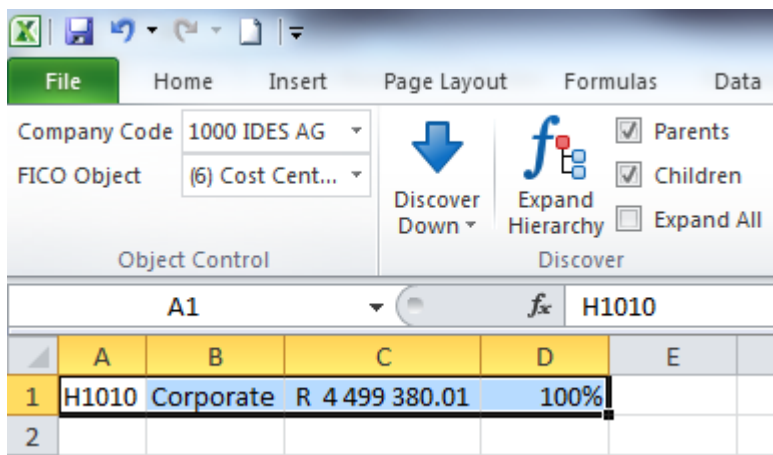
File Home Insert Page Layout Formulas Data

Company Code 1000 IDES AG
FICO Object (6) Cost Cent...
Object Control

Discover Down
Expand Hierarchy
Parents
Children
Expand All
Discover

A1
$f_x$ H1010

| | A | B | C | D | E |
|---|---|---|---|---|---|
| 1 | H1010 | Corporate | R 4 499 380.01 | 100% | |
| 2 | | | | | |